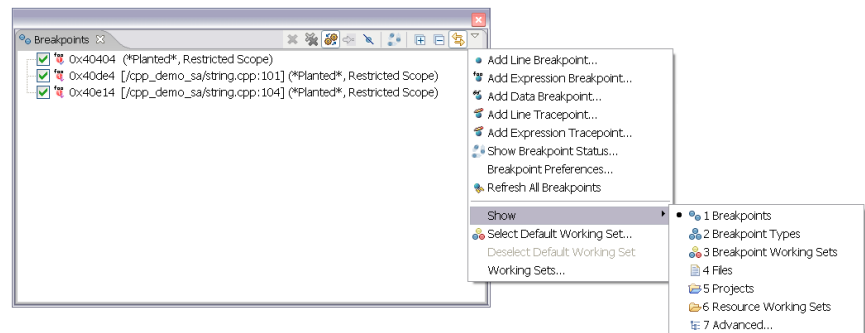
Breakpoints

0x40404 (*Planted*, Restricted Scope)
0x40de4 [/cpp_demo_sa/string.cpp:101] (*Planted*, Restricted Scope)
0x40e14 [/cpp_demo_sa/string.cpp:104] (*Planted*, Restricted Scope)

Add Line Breakpoint...
Add Expression Breakpoint...
Add Data Breakpoint...
Add Line Tracepoint...
Add Expression Tracepoint...
Show Breakpoint Status...
Breakpoint Preferences...
Refresh All Breakpoints
Show
Select Default Working Set...
Deselect Default Working Set
Working Sets...

1 Breakpoints
2 Breakpoint Types
3 Breakpoint Working Sets
4 Files
5 Projects
6 Resource Working Sets
7 Advanced...